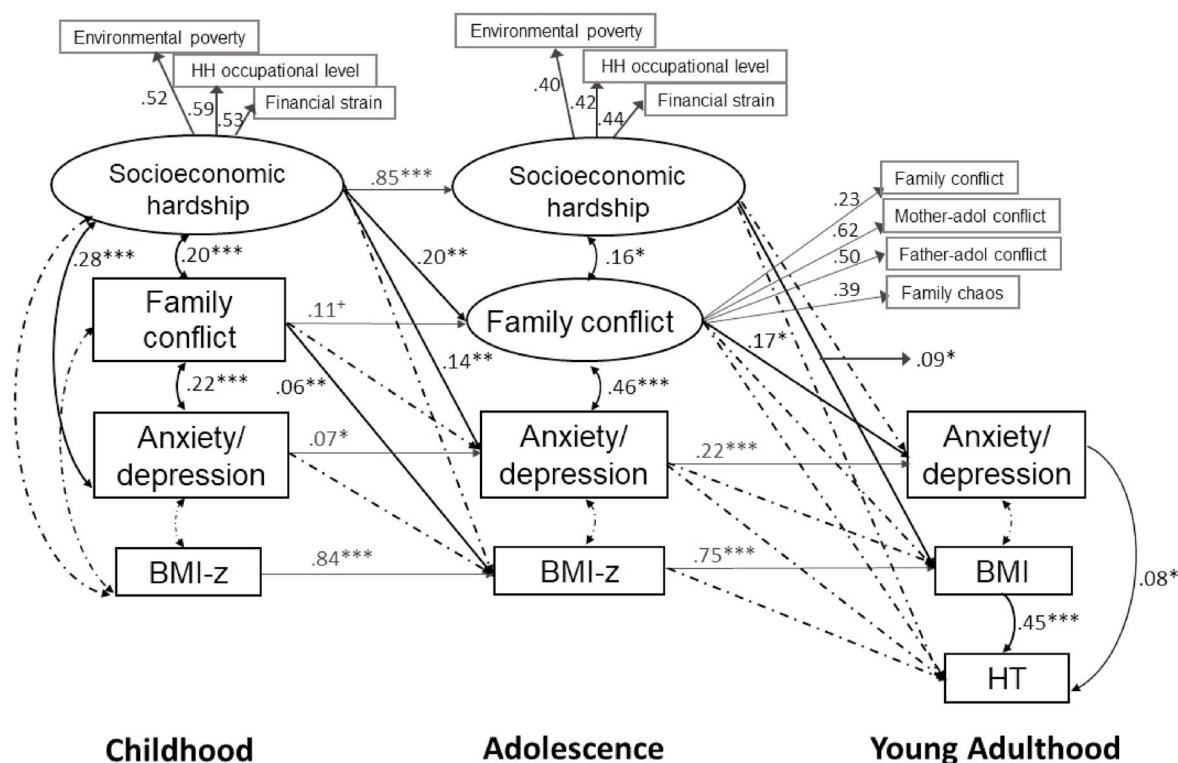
Environmental poverty
HH occupational level
Financial strain
.52
.59
.53
Socioeconomic hardship
.28***
.20***
Family conflict
.22***
Anxiety/ depression
BMI-z

Environmental poverty
HH occupational level
Financial strain
.40
.42
.44
.85***
Socioeconomic hardship
.20**
.16*
.11⁺
Family conflict
.14**
.06**
.46***
.07*
Anxiety/ depression
.84***
BMI-z

Family conflict
Mother-adol conflict
Father-adol conflict
Family chaos
.23
.62
.50
.39
.17*
.09*
.22***
Anxiety/ depression
.75***
BMI
.45***
.08*
HT

Childhood
Adolescence
Young Adulthood